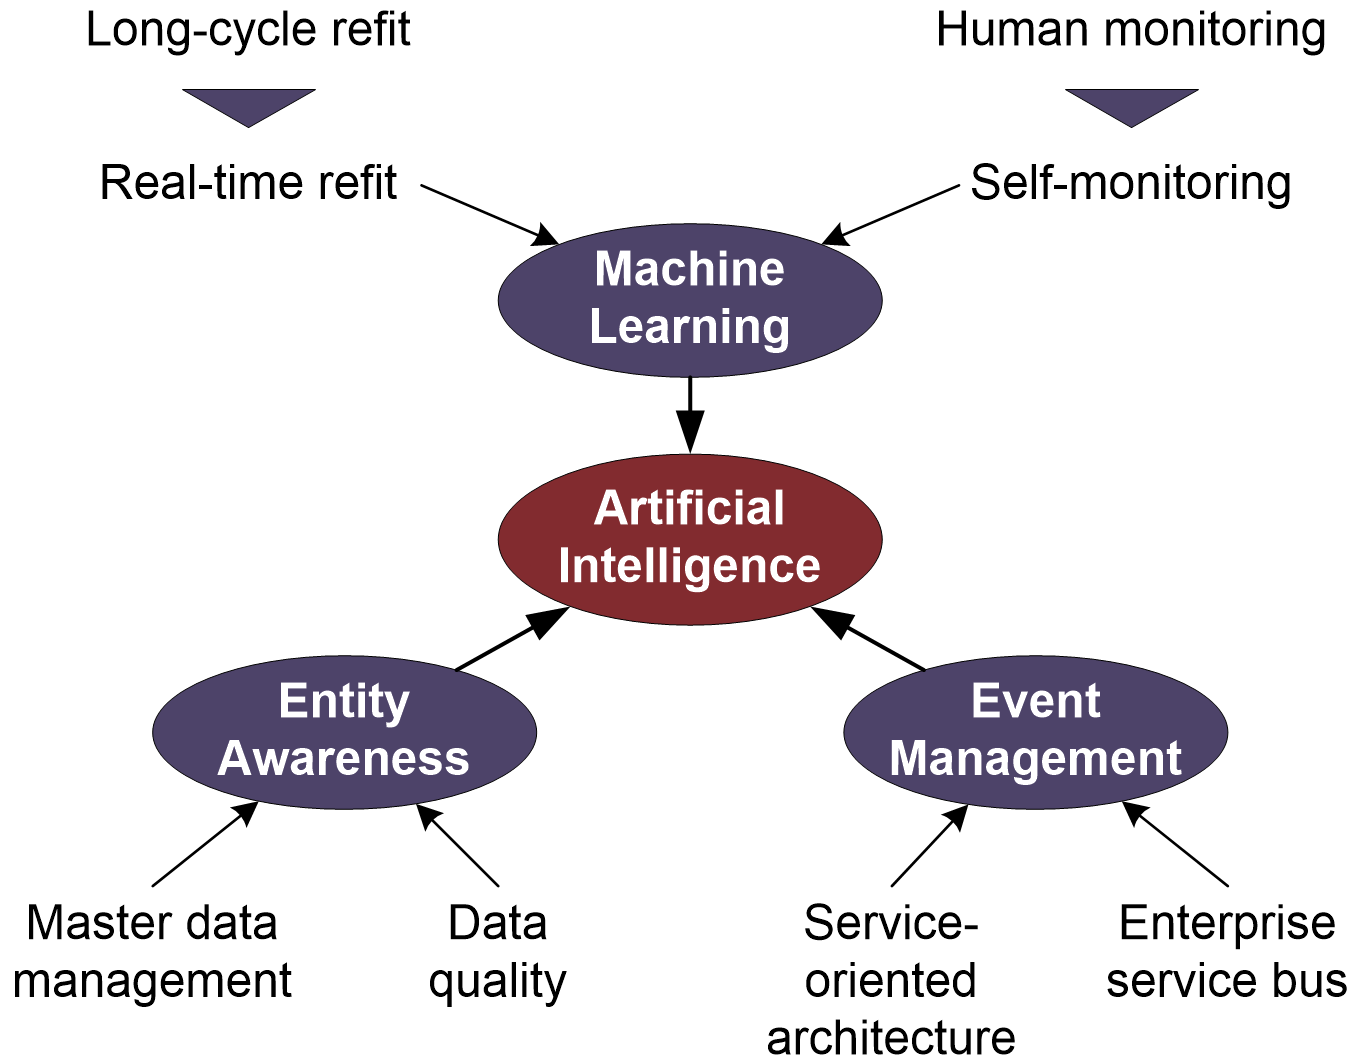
Long-cycle refit

Human monitoring

Real-time refit

Self-monitoring

Machine Learning

Artificial Intelligence

Entity Awareness

Event Management

Master data management

Data quality

Service-oriented architecture

Enterprise service bus